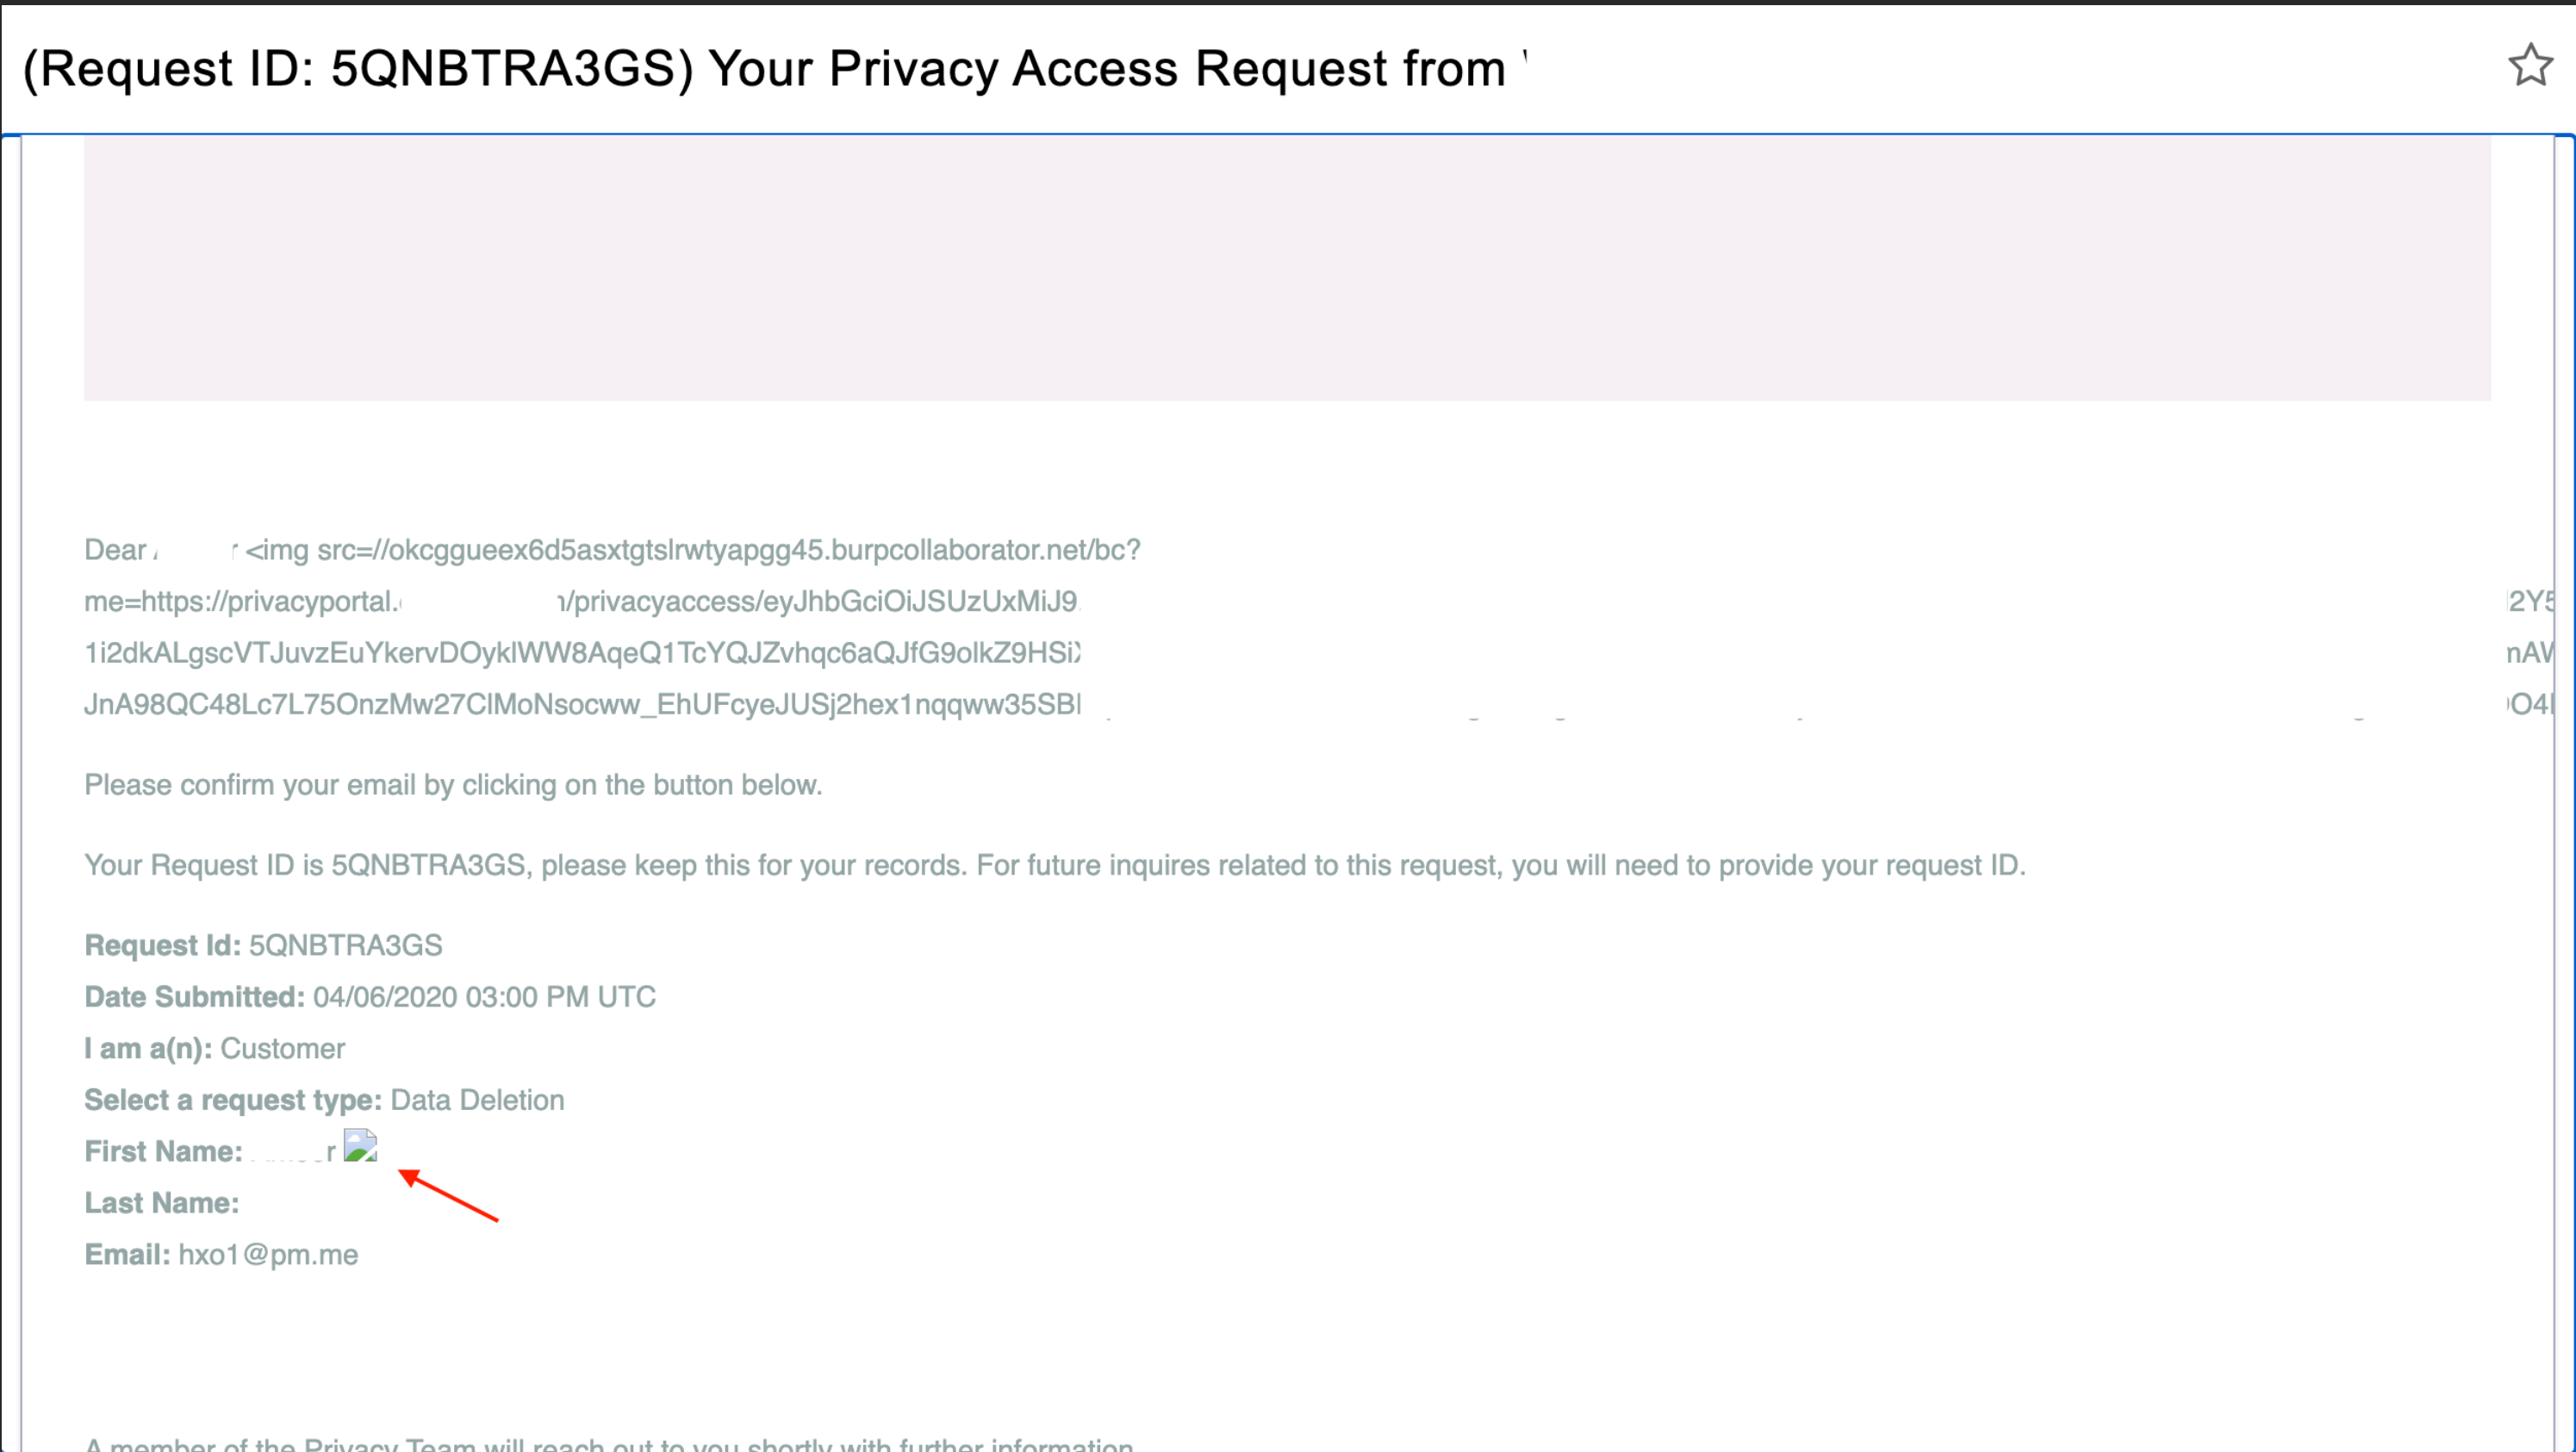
(Request ID: 5QNBTRA3GS) Your Privacy Access Request from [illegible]

Dear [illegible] <img src=//okcggueex6d5asxtgtslrwtyapgg45.burpcollaborator.net/bc?me=https://privacyportal.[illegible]/privacyaccess/eyJhbGciOiJSUzUxMiJ9.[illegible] 2Y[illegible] 1i2dkALgscVTJuvzEuYkervDOyklWW8AqeQ1TcYQJZvhqc6aQJfG9olkZ9HSi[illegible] nAV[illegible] JnA98QC48Lc7L75OnzMw27ClMoNsocww_EhUFcyeJUSj2hex1nqqww35SBI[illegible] O4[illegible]

Please confirm your email by clicking on the button below.

Your Request ID is 5QNBTRA3GS, please keep this for your records. For future inquires related to this request, you will need to provide your request ID.

Request Id: 5QNBTRA3GS
Date Submitted: 04/06/2020 03:00 PM UTC
I am a(n): Customer
Select a request type: Data Deletion
First Name: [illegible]r
Last Name:
Email: hxo1@pm.me

A member of the Privacy Team will reach out to you shortly with further information